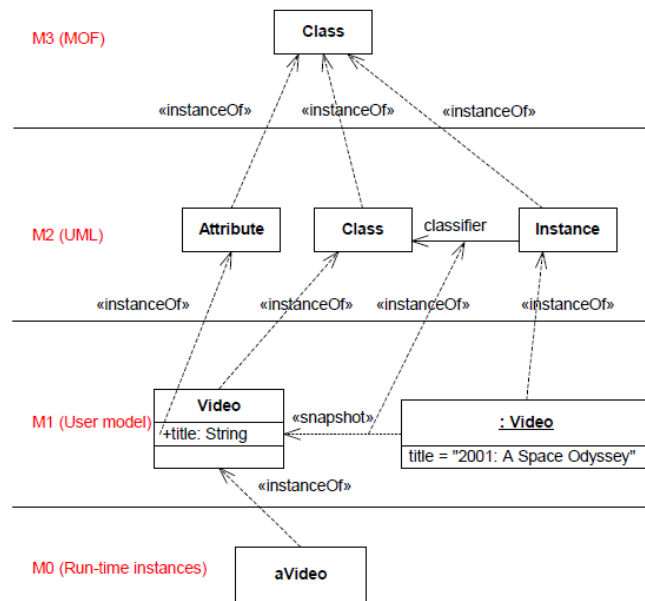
M3 (MOF)

Class

«instanceOf»

«instanceOf»

«instanceOf»

M2 (UML)

Attribute

Class

classifier

Instance

«instanceOf»

«instanceOf»

«instanceOf»

«instanceOf»

M1 (User model)

Video

+title: String

«snapshot»

: Video

title = "2001: A Space Odyssey"

«instanceOf»

M0 (Run-time instances)

aVideo